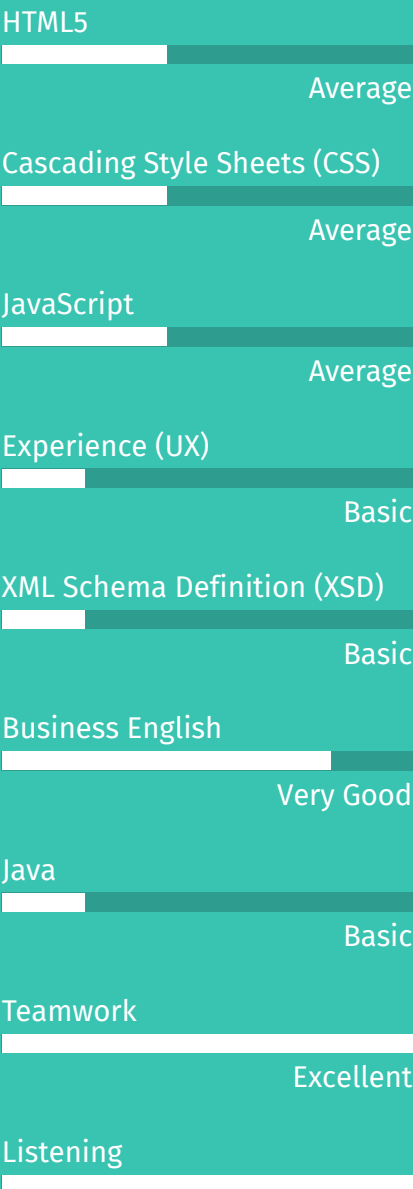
HTML5

Average

Cascading Style Sheets (CSS)

Average

JavaScript

Average

Experience (UX)

Basic

XML Schema Definition (XSD)

Basic

Business English

Very Good

Java

Basic

Teamwork

Excellent

Listening